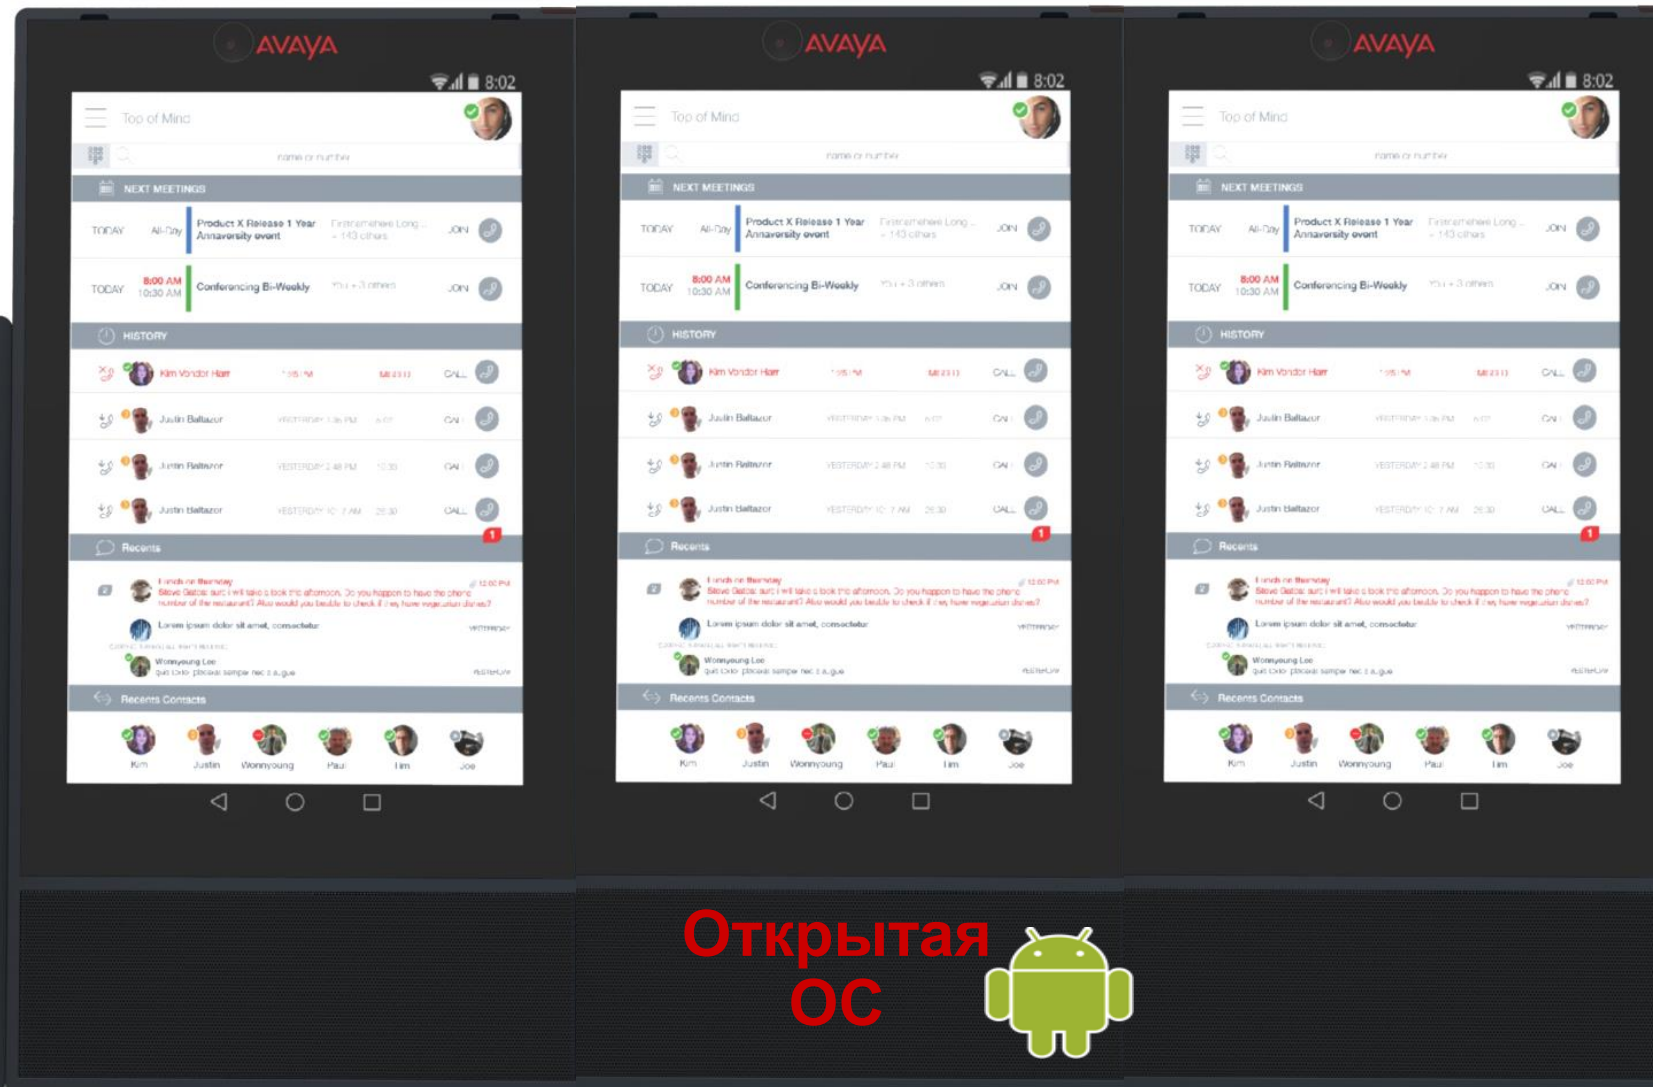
AVAYA

8:02

Top of Mind

name or number

NEXT MEETINGS

TODAY All-Day Product X Release 1 Year Anniversity event JOIN

TODAY 8:00 AM 10:30 AM Conferencing Bi-Weekly JOIN

HISTORY

Kim Vondor Harr CALL

Justin Baltazor CALL

Justin Baltazor CALL

Justin Baltazor CALL

Recents

Lunch on thursday
Steve Batbar: sure I will take a look this afternoon. Do you happen to have the phone number of the restaurant? Also would you be able to check if they have vegetarian dishes?

Lorem ipsum dolor sit amet, consectetur

Wonnyoung Lee

Recents Contacts

Kim Justin Wonnyoung Paul Tim Joe

AVAYA

8:02

Top of Mind

name or number

NEXT MEETINGS

TODAY All-Day Product X Release 1 Year Anniversity event JOIN

TODAY 8:00 AM 10:30 AM Conferencing Bi-Weekly JOIN

HISTORY

Kim Vondor Harr CALL

Justin Baltazor CALL

Justin Baltazor CALL

Justin Baltazor CALL

Recents

Lunch on thursday
Steve Batbar: sure I will take a look this afternoon. Do you happen to have the phone number of the restaurant? Also would you be able to check if they have vegetarian dishes?

Lorem ipsum dolor sit amet, consectetur

Wonnyoung Lee

Recents Contacts

Kim Justin Wonnyoung Paul Tim Joe

AVAYA

8:02

Top of Mind

name or number

NEXT MEETINGS

TODAY All-Day Product X Release 1 Year Anniversity event JOIN

TODAY 8:00 AM 10:30 AM Conferencing Bi-Weekly JOIN

HISTORY

Kim Vondor Harr CALL

Justin Baltazor CALL

Justin Baltazor CALL

Justin Baltazor CALL

Recents

Lunch on thursday
Steve Batbar: sure I will take a look this afternoon. Do you happen to have the phone number of the restaurant? Also would you be able to check if they have vegetarian dishes?

Lorem ipsum dolor sit amet, consectetur

Wonnyoung Lee

Recents Contacts

Kim Justin Wonnyoung Paul Tim Joe

Открытая ОС